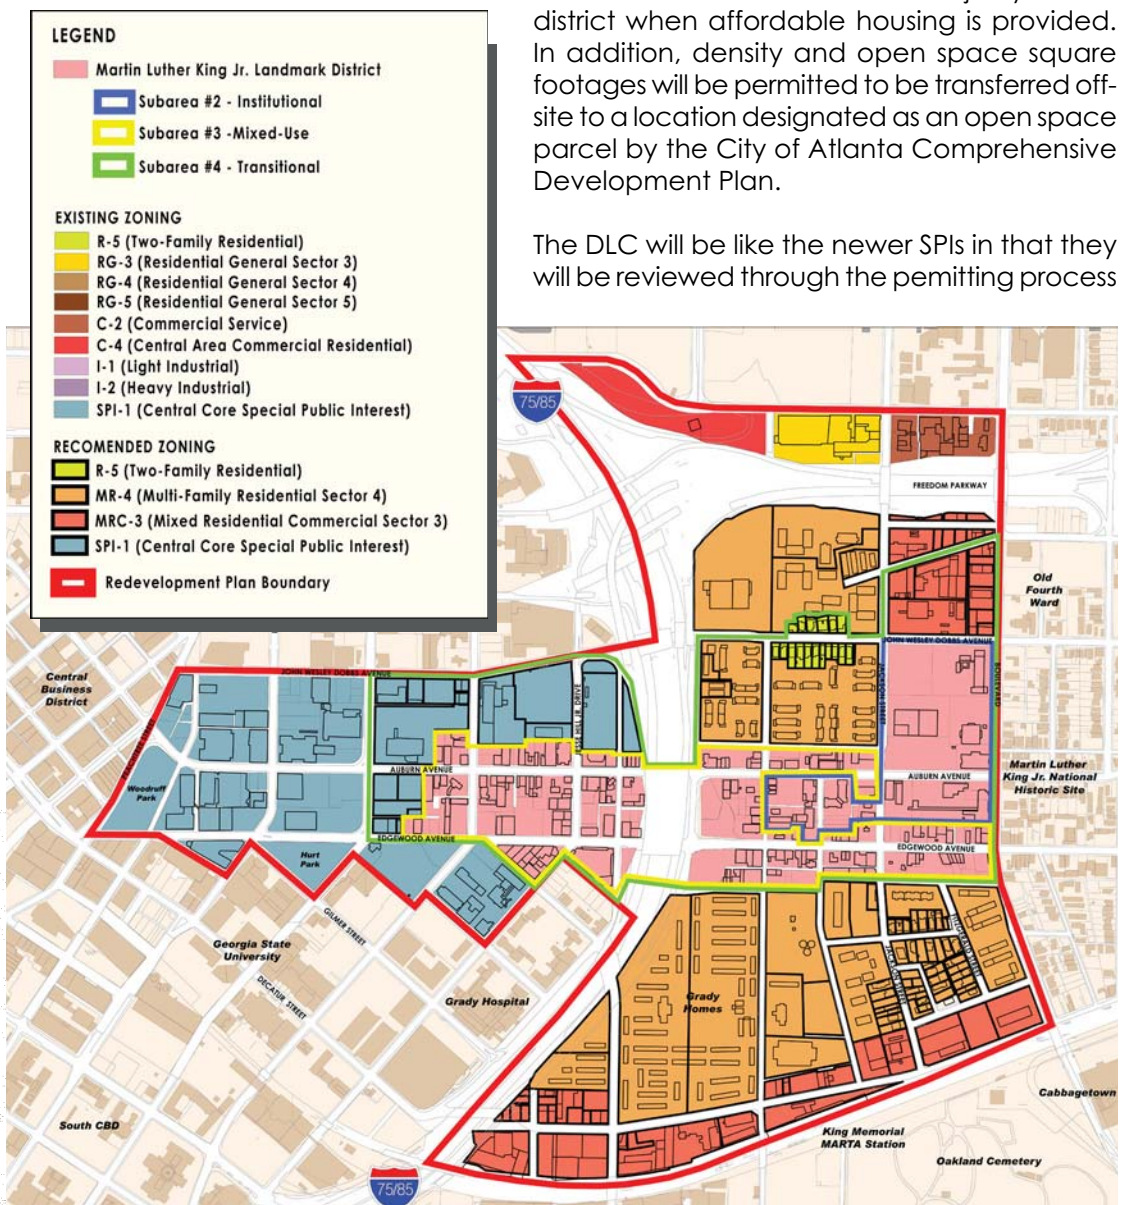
district when affordable housing is provided. In addition, density and open space square footages will be permitted to be transferred offsite to a location designated as an open space parcel by the City of Atlanta Comprehensive Development Plan.

The DLC will be like the newer SPIs in that they will be reviewed through the pemitting process

LEGEND
Martin Luther King Jr. Landmark District
Subarea #2 - Institutional
Subarea #3 -Mixed-Use
Subarea #4 - Transitional

EXISTING ZONING
R-5 (Two-Family Residential)
RG-3 (Residential General Sector 3)
RG-4 (Residential General Sector 4)
RG-5 (Residential General Sector 5)
C-2 (Commercial Service)
C-4 (Central Area Commercial Residential)
I-1 (Light Industrial)
I-2 (Heavy Industrial)
SPI-1 (Central Core Special Public Interest)

RECOMENDED ZONING
R-5 (Two-Family Residential)
MR-4 (Multi-Family Residential Sector 4)
MRC-3 (Mixed Residential Commercial Sector 3)
SPI-1 (Central Core Special Public Interest)
Redevelopment Plan Boundary

75/85
FREEDOM PARKWAY
Old Fourth Ward
JOHN WESLEY DOBBS AVENUE
JOHN WESLEY DOBBS AVENUE
Central Business District
JESSE HILL JR. DRIVE
JACKSON STREET
BOULEVARD
PIEDMONT STREET
Woodruff Park
AUBURN AVENUE
AUBURN AVENUE
Martin Luther King Jr. National Historic Site
EDGEWOOD AVENUE
EDGEWOOD AVENUE
Hurt Park
GILMER STREET
Georgia State University
DECATUR STREET
Grady Hospital
Grady Homes
South CBD
Cabbagetown
King Memorial MARTA Station
Oakland Cemetery
75/85